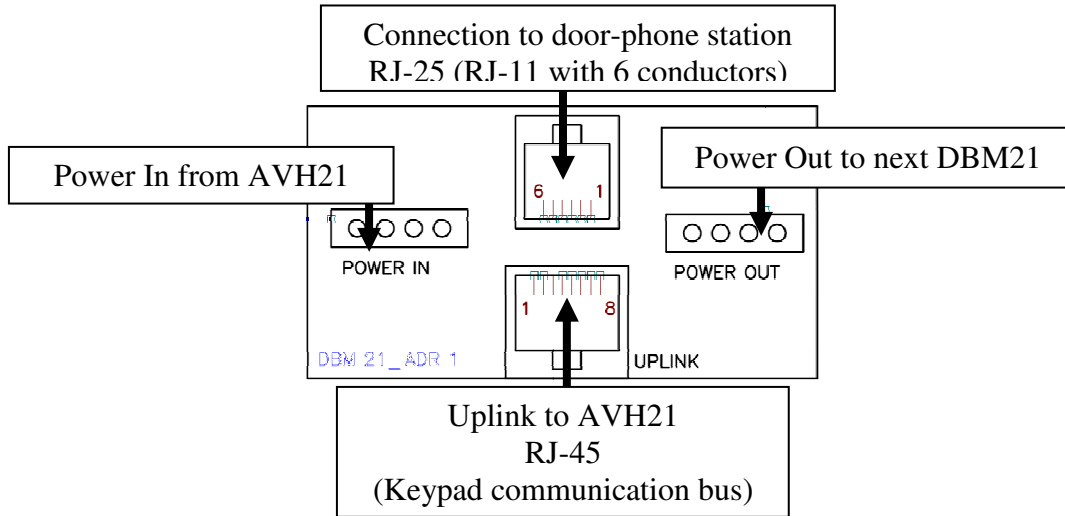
Connection to door-phone station
RJ-25 (RJ-11 with 6 conductors)

Power In from AVH21

6 1

Power Out to next DBM21

POWER IN

POWER OUT

1 8

DBM 21_ADR 1

UPLINK

Uplink to AVH21
RJ-45
(Keypad communication bus)